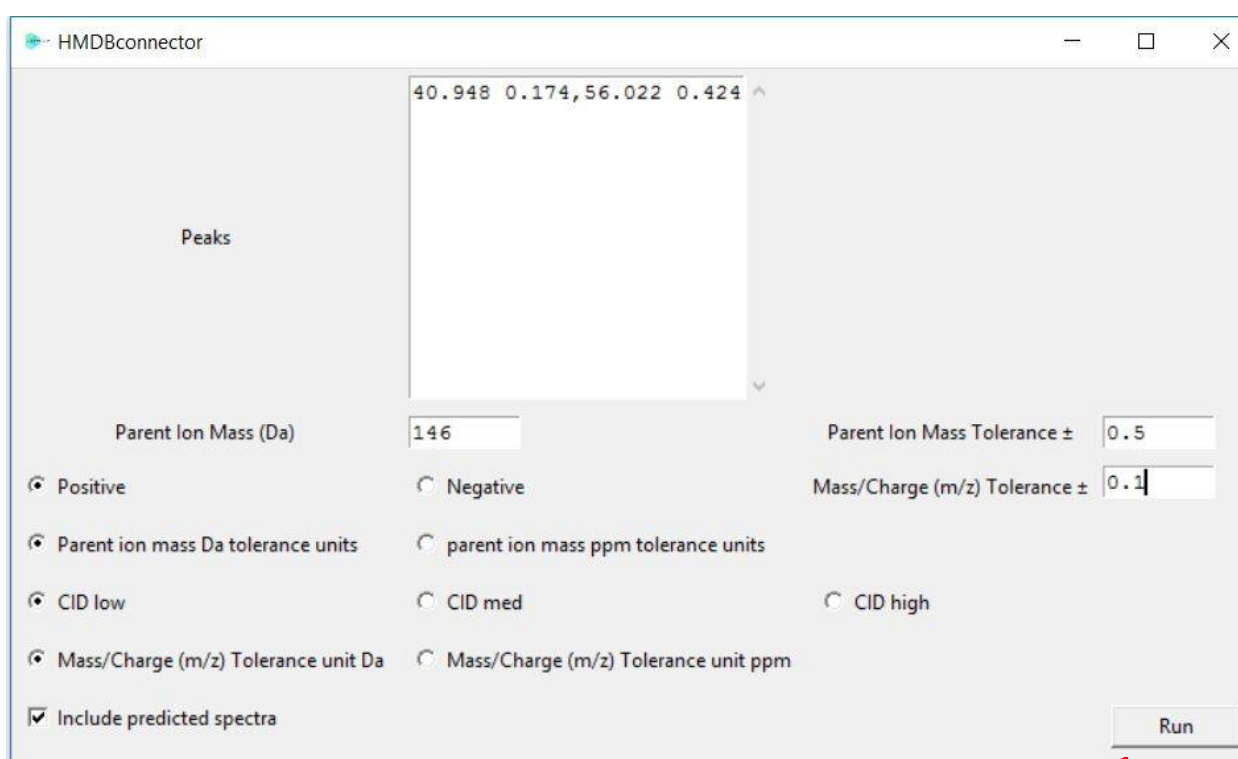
HMDBconnector

Peaks

40.948 0.174,56.022 0.424

Parent Ion Mass (Da) 146

Parent Ion Mass Tolerance ± 0.5

Positive

Negative

Mass/Charge (m/z) Tolerance ± 0.1

Parent ion mass Da tolerance units

parent ion mass ppm tolerance units

CID low

CID med

CID high

Mass/Charge (m/z) Tolerance unit Da

Mass/Charge (m/z) Tolerance unit ppm

Include predicted spectra

Run